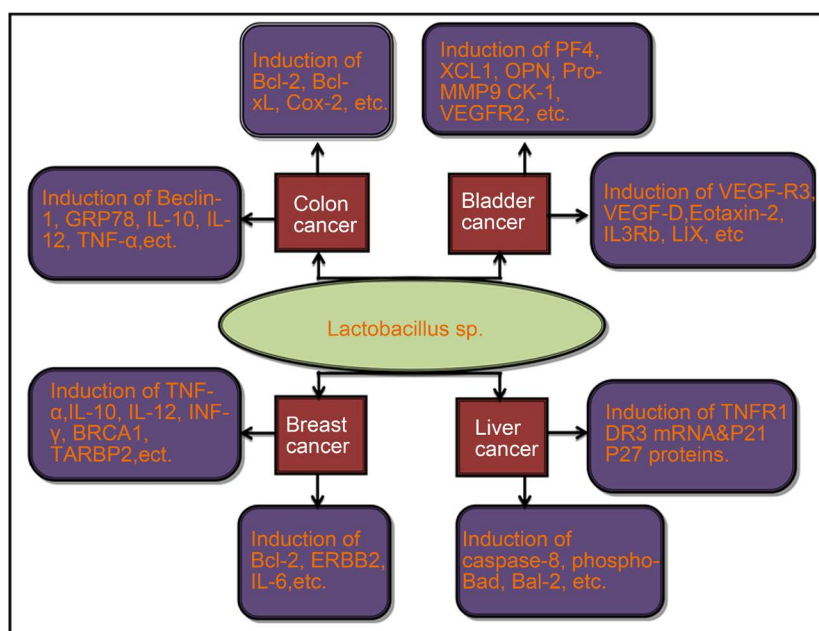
Induction of Bcl-2, Bcl-xL, Cox-2, etc.

Induction of PF4, XCL1, OPN, Pro-MMP9 CK-1, VEGFR2, etc.

Induction of Beclin-1, GRP78, IL-10, IL-12, TNF-α,ect.

Colon cancer

Bladder cancer

Induction of VEGF-R3, VEGF-D,Eotaxin-2, IL3Rb, LIX, etc

Lactobacillus sp.

Induction of TNF-α,IL-10, IL-12, INF-γ, BRCA1, TARBP2,ect.

Breast cancer

Liver cancer

Induction of TNFR1 DR3 mRNA&P21 P27 proteins.

Induction of Bcl-2, ERBB2, IL-6,etc.

Induction of caspase-8, phospho-Bad, Bal-2, etc.